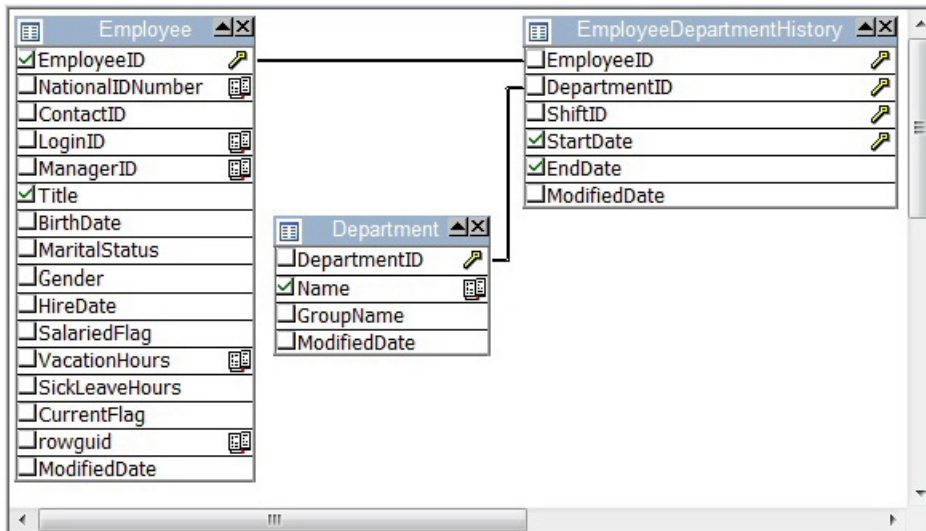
Employee
EmployeeID
NationalIDNumber
ContactID
LoginID
ManagerID
Title
BirthDate
MaritalStatus
Gender
HireDate
SalariedFlag
VacationHours
SickLeaveHours
CurrentFlag
rowguid
ModifiedDate

Department
DepartmentID
Name
GroupName
ModifiedDate

EmployeeDepartmentHistory
EmployeeID
DepartmentID
ShiftID
StartDate
EndDate
ModifiedDate